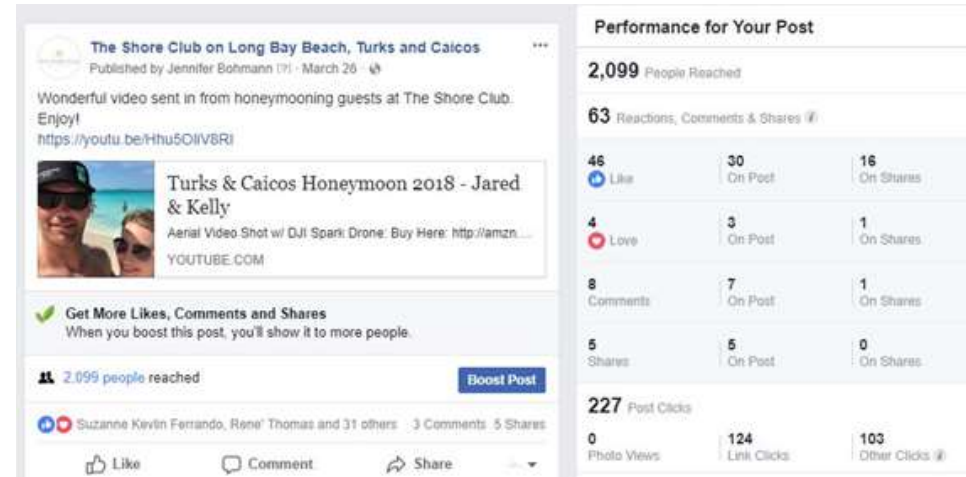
The Shore Club on Long Bay Beach, Turks and Caicos
Published by Jennifer Bohmann [?] · March 26 ·

Wonderful video sent in from honeymooning guests at The Shore Club. Enjoy!
https://youtu.be/Hhu5OlIV8RI

Turks & Caicos Honeymoon 2018 - Jared & Kelly
Aerial Video Shot w/ DJI Spark Drone: Buy Here: http://amzn....
YOUTUBE.COM

Get More Likes, Comments and Shares
When you boost this post, you'll show it to more people.

2,099 people reached
Boost Post

Suzanne Kevin Ferrando, Rene' Thomas and 31 others 3 Comments 5 Shares

Like Comment Share

Performance for Your Post

2,099 People Reached

63 Reactions, Comments & Shares

| | | |
|---|---|---|
| 46 Like | 30 On Post | 16 On Shares |
| 4 Love | 3 On Post | 1 On Shares |
| 8 Comments | 7 On Post | 1 On Shares |
| 5 Shares | 5 On Post | 0 On Shares |

227 Post Clicks

| | | |
|---|---|---|
| 0 Photo Views | 124 Link Clicks | 103 Other Clicks |